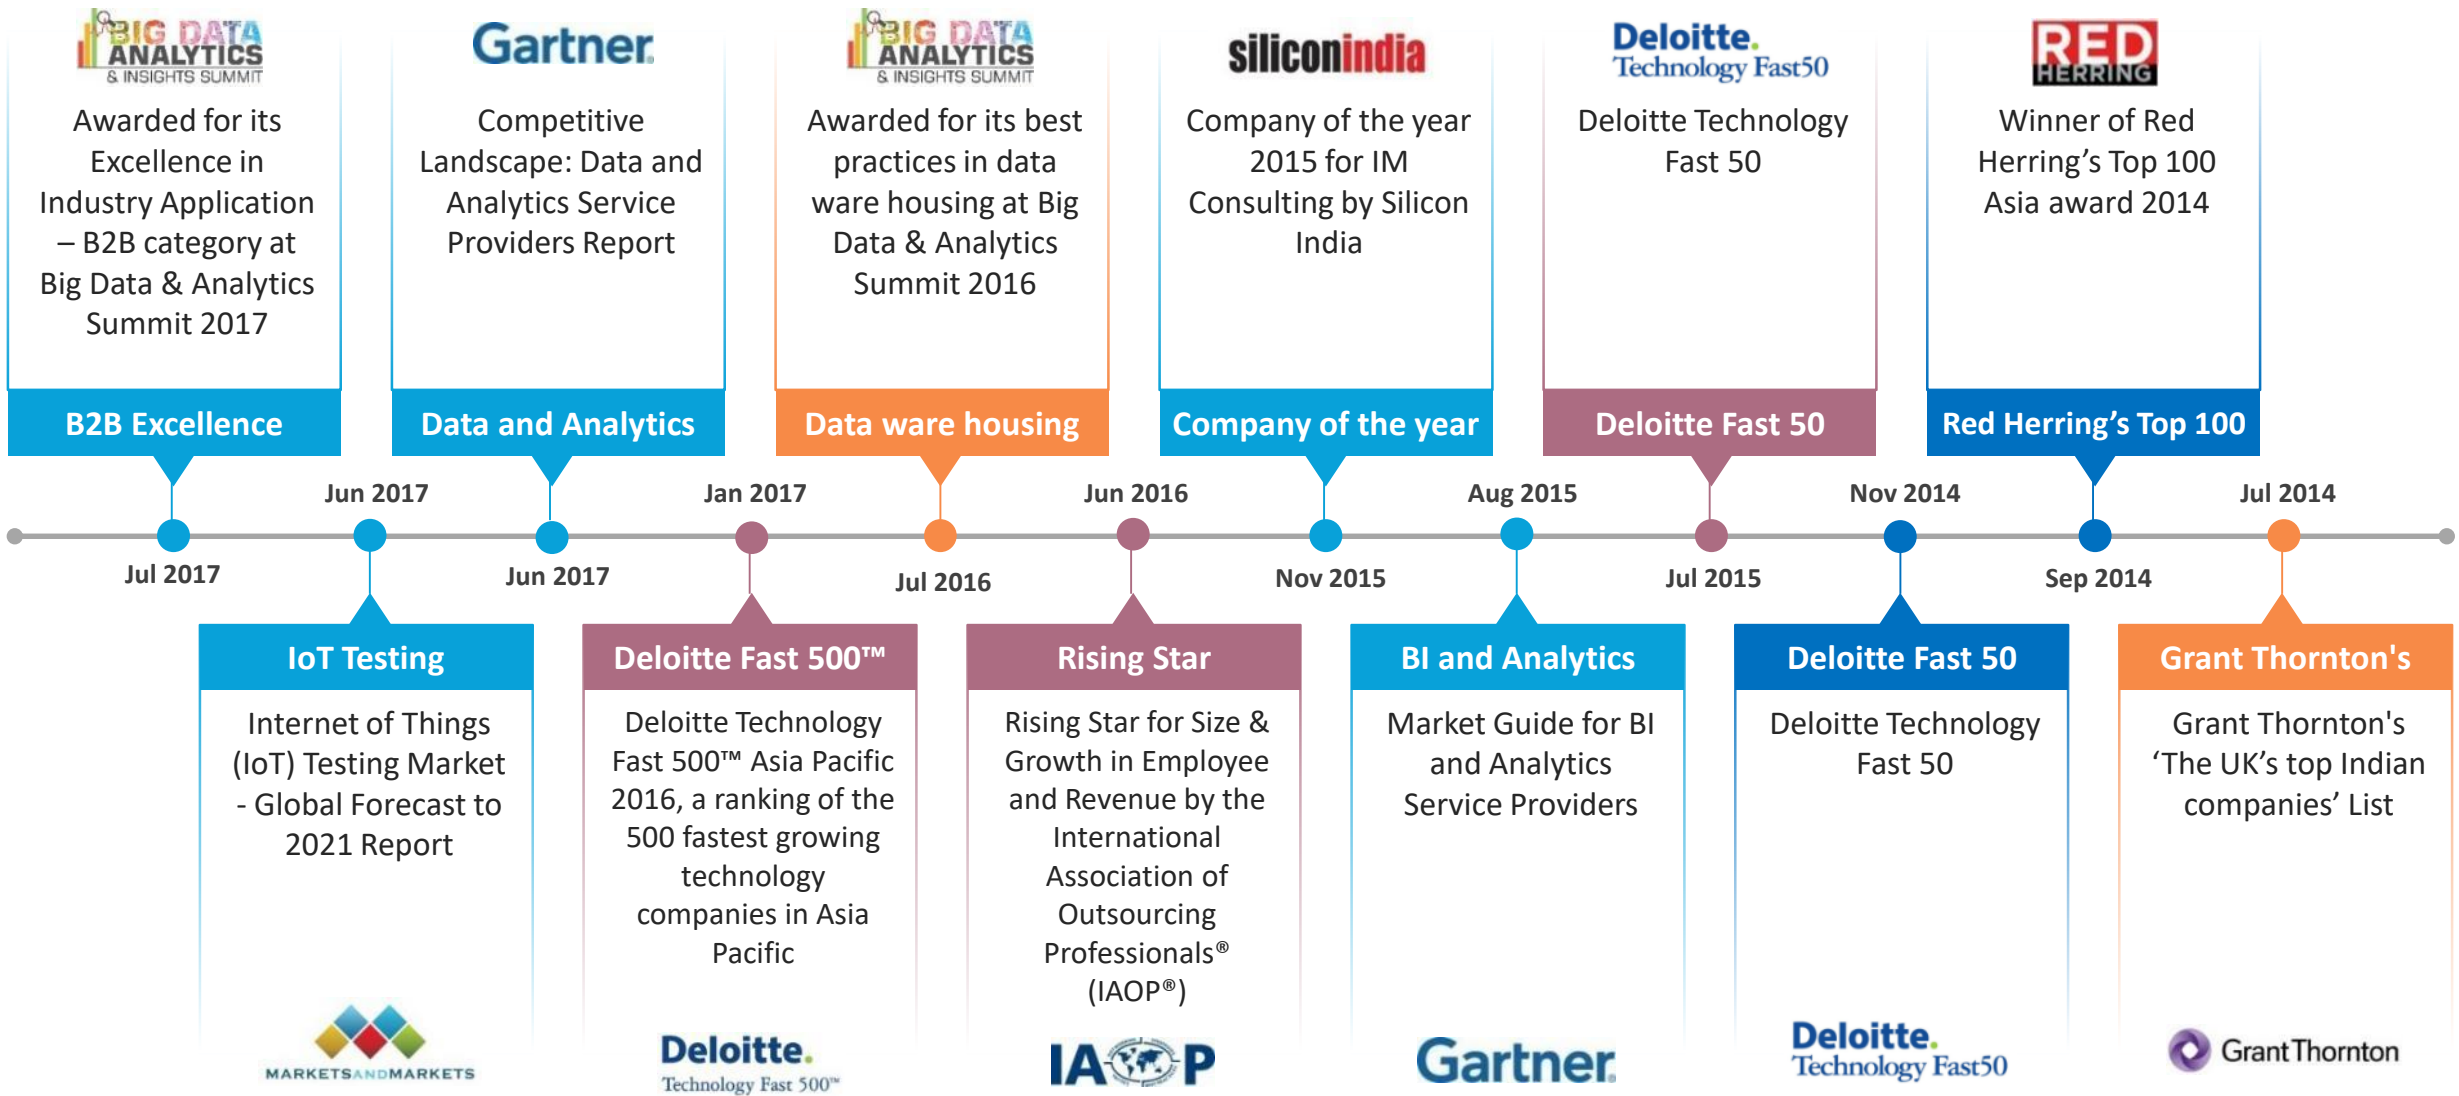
BIG DATA ANALYTICS & INSIGHTS SUMMIT

Awarded for its Excellence in Industry Application – B2B category at Big Data & Analytics Summit 2017

B2B Excellence

Jul 2017

Gartner

Competitive Landscape: Data and Analytics Service Providers Report

Data and Analytics

Jun 2017

BIG DATA ANALYTICS & INSIGHTS SUMMIT

Awarded for its best practices in data ware housing at Big Data & Analytics Summit 2016

Data ware housing

Jul 2016

siliconindia

Company of the year 2015 for IM Consulting by Silicon India

Company of the year

Nov 2015

Deloitte. Technology Fast50

Deloitte Technology Fast 50

Deloitte Fast 50

Jul 2015

RED HERRING

Winner of Red Herring's Top 100 Asia award 2014

Red Herring's Top 100

Sep 2014

Jun 2017

IoT Testing

Internet of Things (IoT) Testing Market - Global Forecast to 2021 Report

MARKETSANDMARKETS

Jan 2017

Deloitte Fast 500™

Deloitte Technology Fast 500™ Asia Pacific 2016, a ranking of the 500 fastest growing technology companies in Asia Pacific

Deloitte. Technology Fast 500™

Jun 2016

Rising Star

Rising Star for Size & Growth in Employee and Revenue by the International Association of Outsourcing Professionals® (IAOP®)

IAOP

Aug 2015

BI and Analytics

Market Guide for BI and Analytics Service Providers

Gartner

Nov 2014

Deloitte Fast 50

Deloitte Technology Fast 50

Deloitte. Technology Fast50

Jul 2014

Grant Thornton's

Grant Thornton's 'The UK's top Indian companies' List

GrantThornton